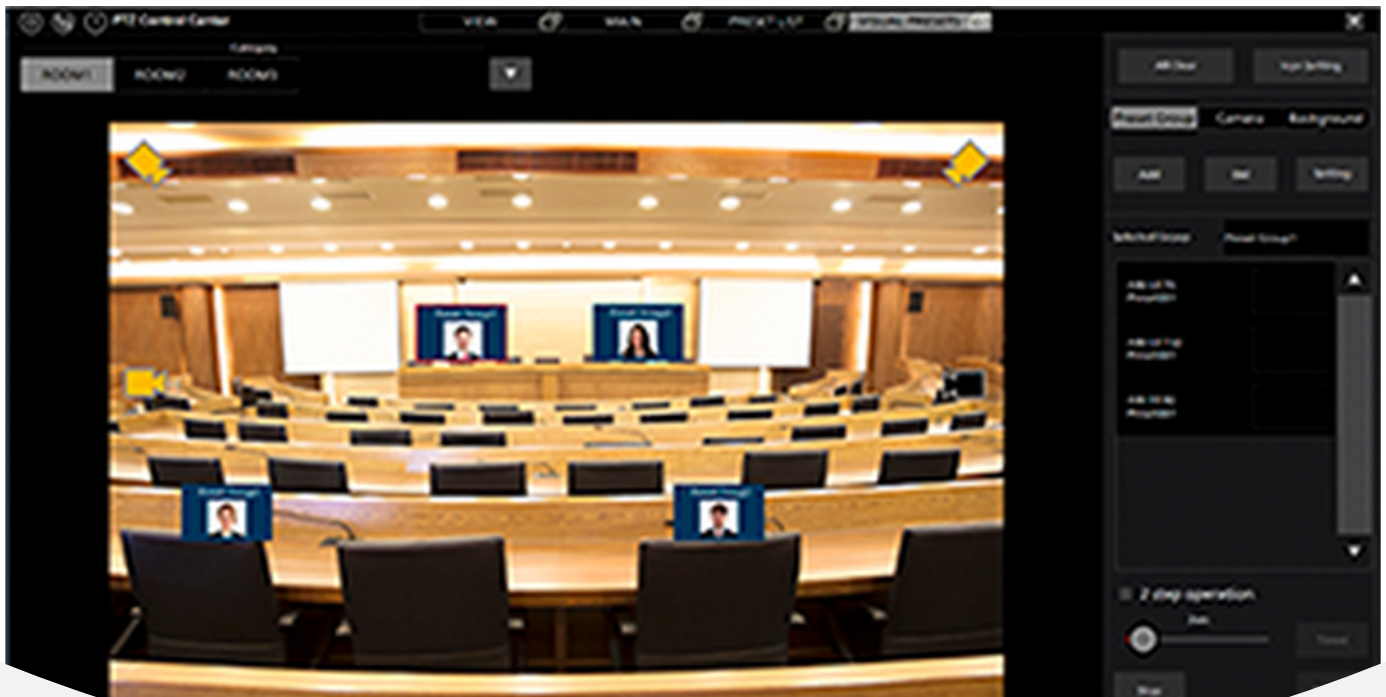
PTZ Control Center

VIEW

MAIN

PRESET LIST

VISUAL PRESETS

Category

ROOM1

ROOM2

ROOM3

Preset Group1

Preset Group1

Preset Group1

Preset Group1

All Clear

Icon Setting

Preset Group

Camera

Background

Add

Del

Setting

Selected Group

Preset Group1

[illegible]

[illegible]

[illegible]

2 step operation

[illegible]

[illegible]

Start